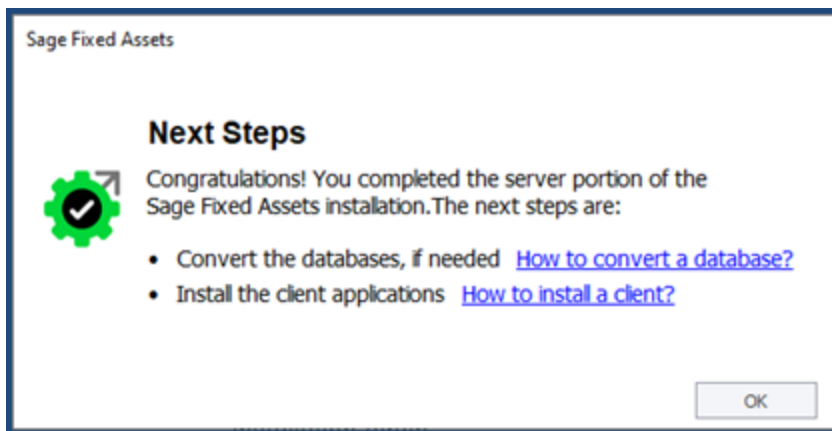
Sage Fixed Assets

Next Steps

Congratulations! You completed the server portion of the Sage Fixed Assets installation.The next steps are:

- Convert the databases, if needed How to convert a database?
- Install the client applications How to install a client?

OK